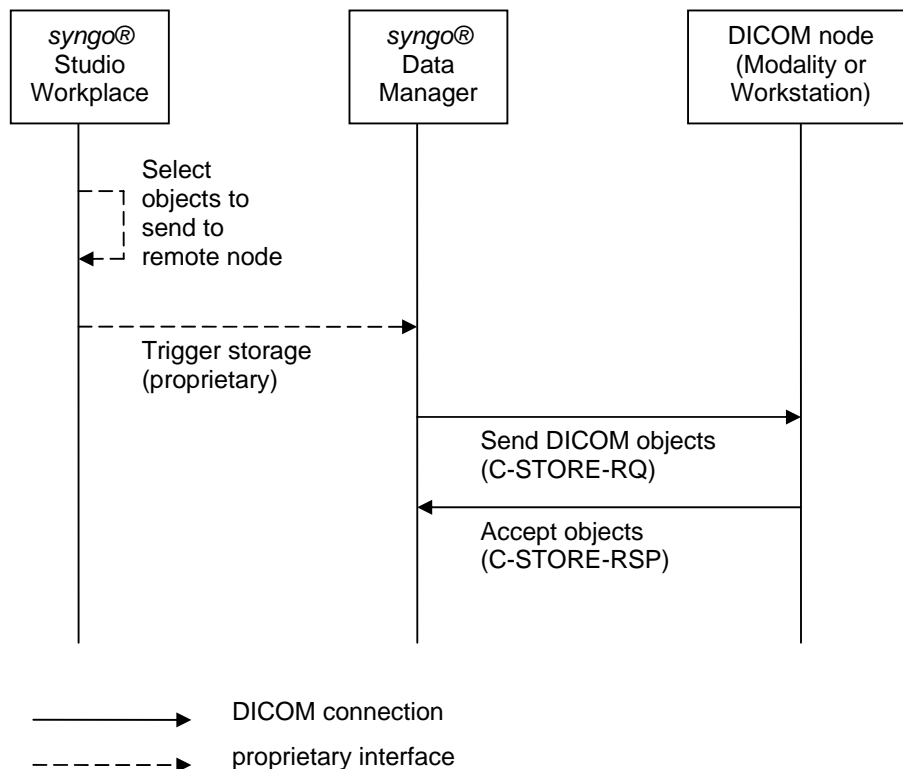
syngo®
Studio
Workplace

syngo®
Data
Manager

DICOM node
(Modality or
Workstation)

Select
objects to
send to
remote node

Trigger storage
(proprietary)

Send DICOM objects
(C-STORE-RQ)

Accept objects
(C-STORE-RSP)

DICOM connection

proprietary interface